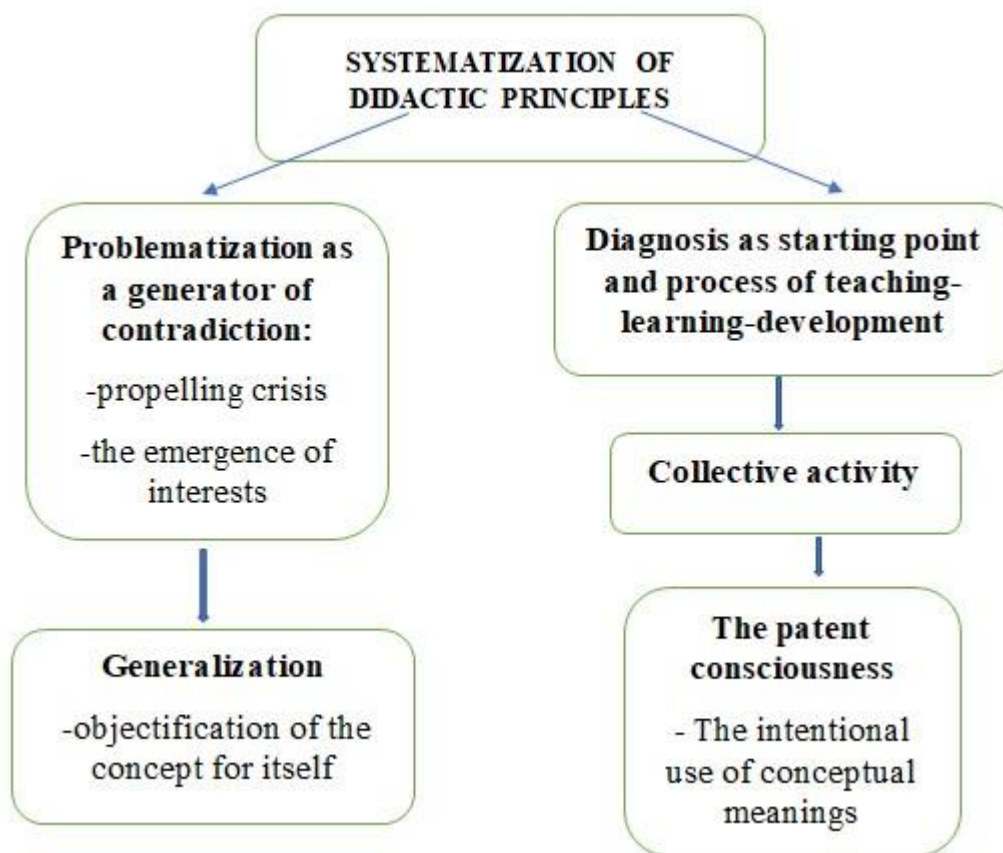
SYSTEMATIZATION OF DIDACTIC PRINCIPLES

Problematization as a generator of contradiction:

-propelling crisis

-the emergence of interests

Generalization

-objectification of the concept for itself

Diagnosis as starting point and process of teaching-learning-development

Collective activity

The patent consciousness

- The intentional use of conceptual meanings